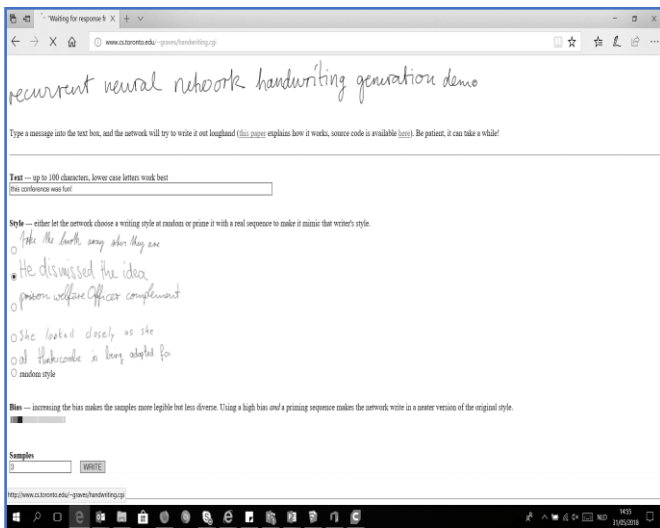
Waiting for response fr ×

www.cs.toronto.edu/~graves/handwriting.cgi

recurrent neural network handwriting generation demo

Type a message into the text box, and the network will try to write it out longhand (this paper explains how it works, source code is available here). Be patient, it can take a while!

Text — up to 100 characters, lower case letters work best
this conference was fun!

Style — either let the network choose a writing style at random or prime it with a real sequence to make it mimic that writer's style.

take the breath away when they are

He dismissed the idea

prison welfare Officer complement

She looked closely as she

at Hartlecombe is being adapted for

random style

Bias — increasing the bias makes the samples more legible but less diverse. Using a high bias and a priming sequence makes the network write in a neater version of the original style.

Samples
3
WRITE

http://www.cs.toronto.edu/~graves/handwriting.cgi

14:55
31/05/2018